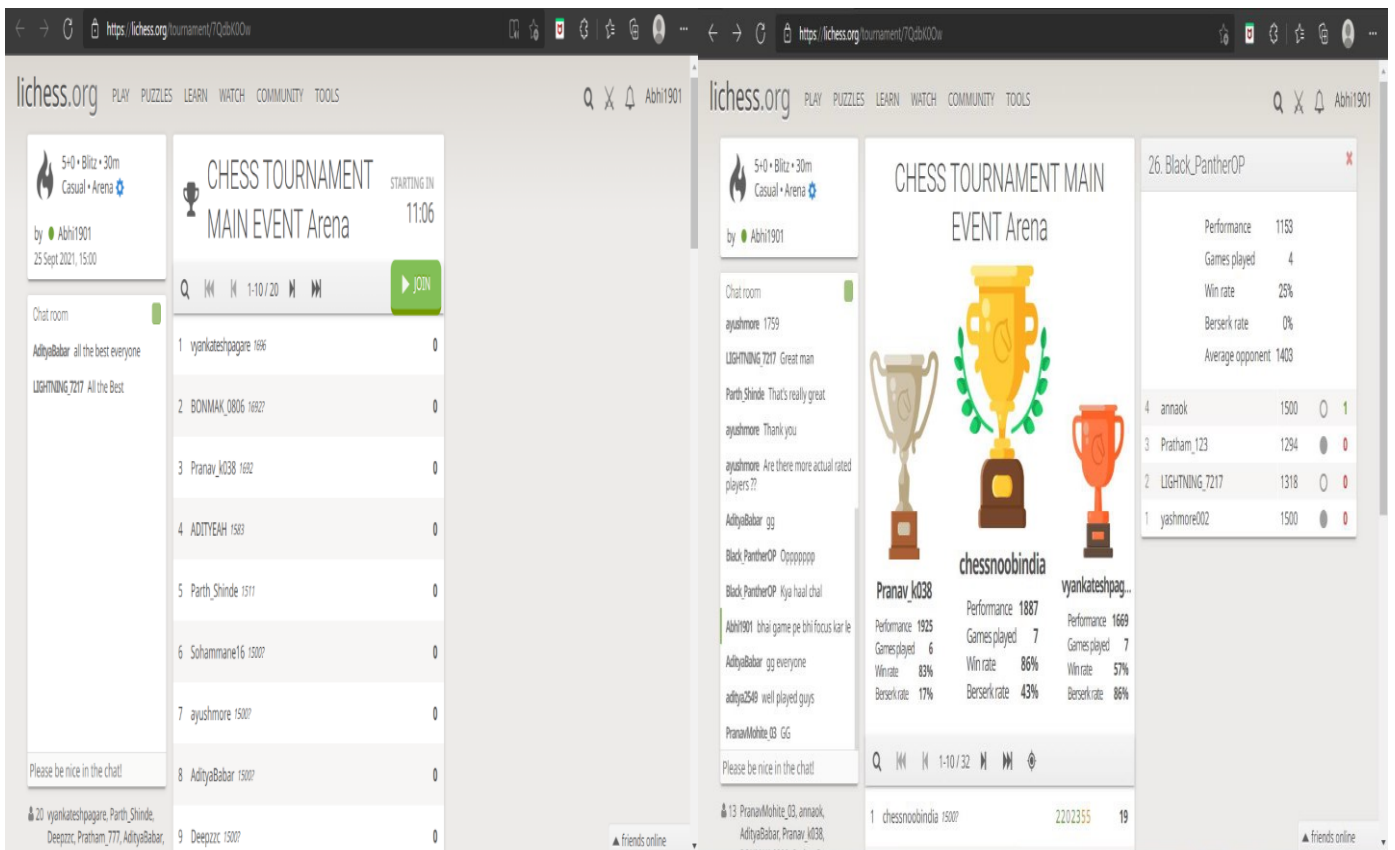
https://lichess.org/tournament/7QdbK0Ow

lichess.org PLAY PUZZLES LEARN WATCH COMMUNITY TOOLS Abhi1901

5+0 • Blitz • 30m
Casual • Arena

by Abhi1901
25 Sept 2021, 15:00

CHESS TOURNAMENT MAIN EVENT Arena

STARTING IN
11:06

1-10 / 20

JOIN

| | | |
|---|---|---|
| 1 | vyankateshpagare 1696 | 0 |
| 2 | BONMAK_0806 1692? | 0 |
| 3 | Pranav_k038 1692 | 0 |
| 4 | ADITYEAH 1583 | 0 |
| 5 | Parth_Shinde 1511 | 0 |
| 6 | Sohammane16 1500? | 0 |
| 7 | ayushmore 1500? | 0 |
| 8 | AdityaBabar 1500? | 0 |
| 9 | Deepzzc 1500? | 0 |

Chat room

AdityaBabar all the best everyone

LIGHTNING_7217 All the Best

Please be nice in the chat!

20 vyankateshpagare, Parth_Shinde, Deepzzc, Pratham_777, AdityaBabar,

friends online

https://lichess.org/tournament/7QdbK0Ow

lichess.org PLAY PUZZLES LEARN WATCH COMMUNITY TOOLS Abhi1901

5+0 • Blitz • 30m
Casual • Arena

by Abhi1901

Chat room

ayushmore 1759

LIGHTNING_7217 Great man

Parth_Shinde That's really great

ayushmore Thank you

ayushmore Are there more actual rated players ??

AdityaBabar gg

Black_PantherOP Oppppppp

Black_PantherOP Kya haal chal

Abhi1901 bhai game pe bhi focus kar le

AdityaBabar gg everyone

aditya2549 well played guys

PranavMohite_03 GG

Please be nice in the chat!

13 PranavMohite_03, annaok, AdityaBabar, Pranav_k038,

CHESS TOURNAMENT MAIN EVENT Arena

Pranav_k038
Performance 1925
Games played 6
Win rate 83%
Berserk rate 17%

chessnoobindia
Performance 1887
Games played 7
Win rate 86%
Berserk rate 43%

vyankateshpag...
Performance 1669
Games played 7
Win rate 57%
Berserk rate 86%

1-10 / 32

1 chessnoobindia 1500? 2202355 19

26. Black_PantherOP

Performance 1153
Games played 4
Win rate 25%
Berserk rate 0%
Average opponent 1403

| | | | |
|---|---|---|---|
| 4 | annaok | 1500 | 1 |
| 3 | Pratham_123 | 1294 | 0 |
| 2 | LIGHTNING_7217 | 1318 | 0 |
| 1 | yashmore002 | 1500 | 0 |

friends online